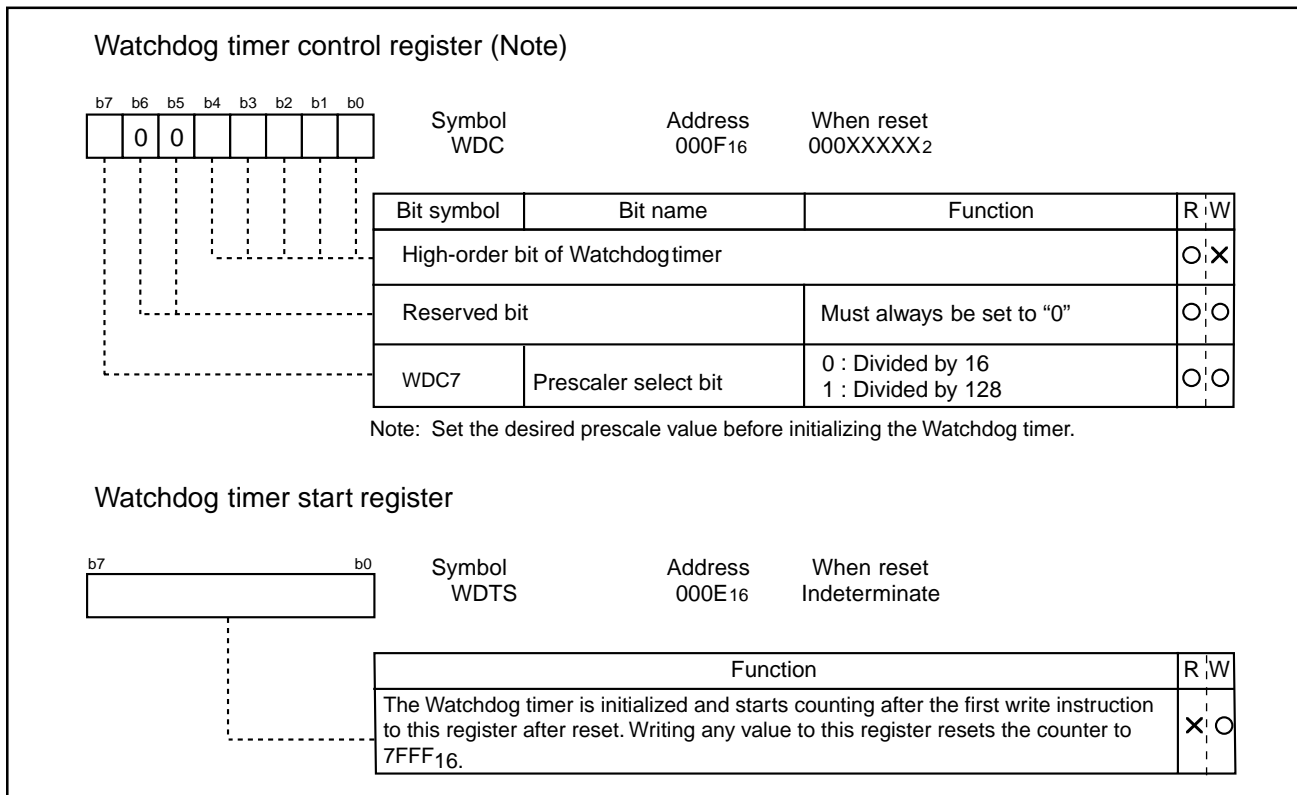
Watchdog timer control register (Note)

b7 b6 b5 b4 b3 b2 b1 b0

0 0

Symbol WDC

Address $000F_{16}$

When reset $000XXXXX_2$

| Bit symbol | Bit name | Function | R | W |
|---|---|---|---|---|
| High-order bit of Watchdog timer | | | ○ | × |
| Reserved bit | | Must always be set to “0” | ○ | ○ |
| WDC7 | Prescaler select bit | 0 : Divided by 16<br>1 : Divided by 128 | ○ | ○ |

Note: Set the desired prescale value before initializing the Watchdog timer.

Watchdog timer start register

b7 b0

Symbol WDTS

Address $000E_{16}$

When reset Indeterminate

| Function | R | W |
|---|---|---|
| The Watchdog timer is initialized and starts counting after the first write instruction to this register after reset. Writing any value to this register resets the counter to $7FFF_{16}$. | × | ○ |